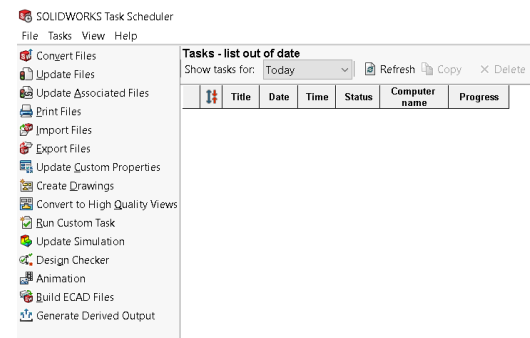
SOLIDWORKS Task Scheduler

File Tasks View Help

Convert Files
Update Files
Update Associated Files
Print Files
Import Files
Export Files
Update Custom Properties
Create Drawings
Convert to High Quality Views
Run Custom Task
Update Simulation
Design Checker
Animation
Build ECAD Files
Generate Derived Output

Tasks - list out of date

Show tasks for: Today Refresh Copy × Delete

| | Title | Date | Time | Status | Computer name | Progress |
|---|---|---|---|---|---|---|